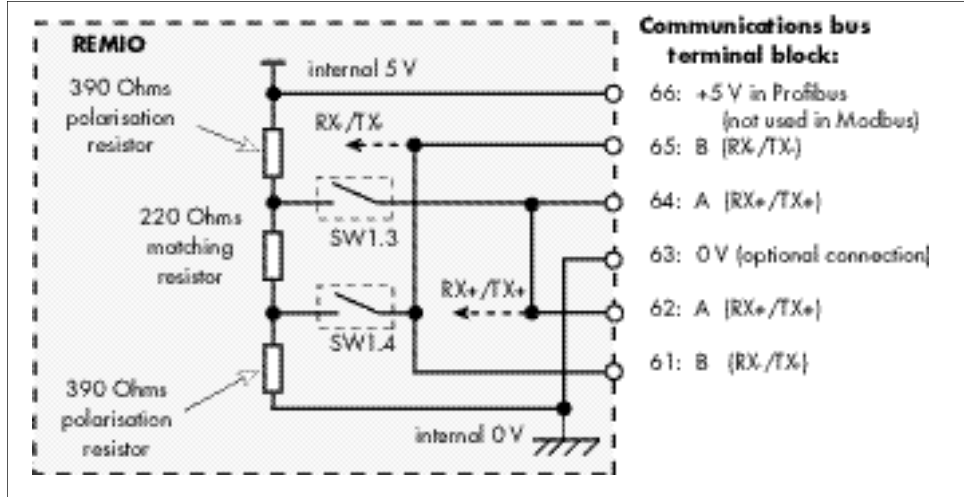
REMIO

internal 5 V

390 Ohms polarisation resistor

RX-/TX-

220 Ohms matching resistor

SW1.3

RX+/TX+

SW1.4

390 Ohms polarisation resistor

internal 0 V

Communications bus terminal block:

66: +5 V in Profibus (not used in Modbus)

65: B (RX-/TX-)

64: A (RX+/TX+)

63: 0 V (optional connection)

62: A (RX+/TX+)

61: B (RX-/TX-)